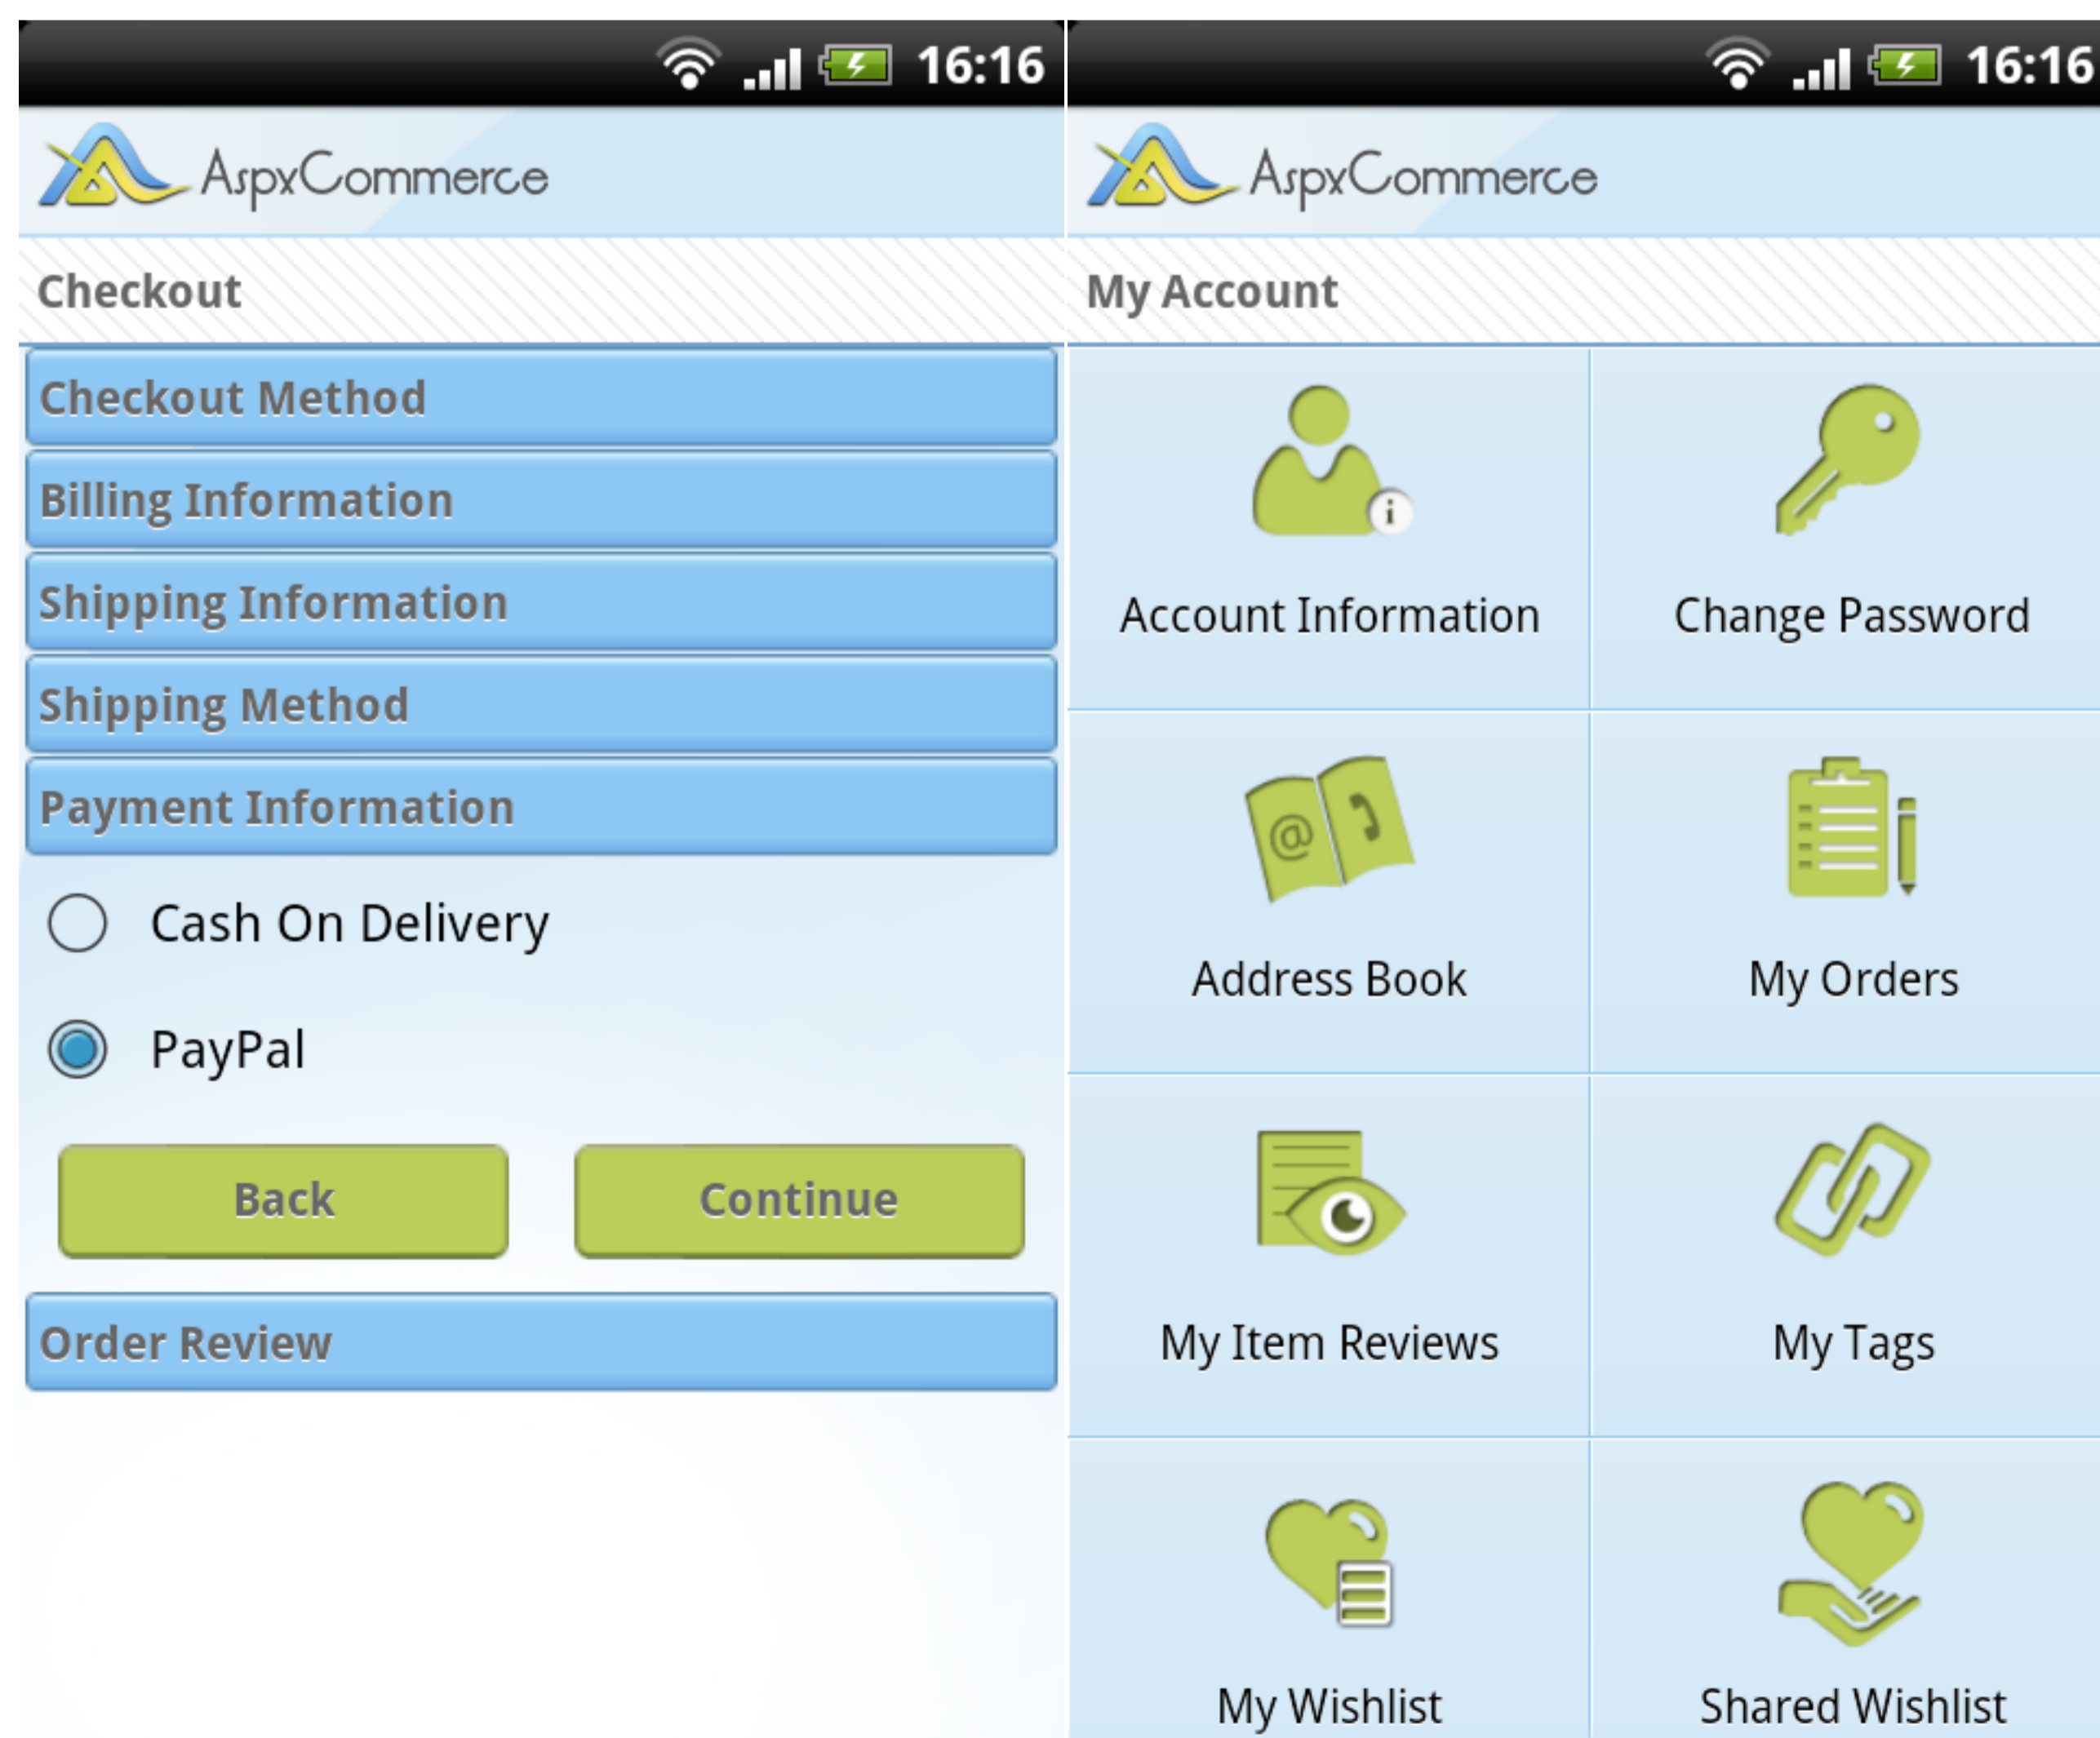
16:16

AspxCommerce

Checkout

Checkout Method

Billing Information

Shipping Information

Shipping Method

Payment Information

Cash On Delivery

PayPal

Back

Continue

Order Review

16:16

AspxCommerce

My Account

Account Information

Change Password

Address Book

My Orders

My Item Reviews

My Tags

My Wishlist

Shared Wishlist